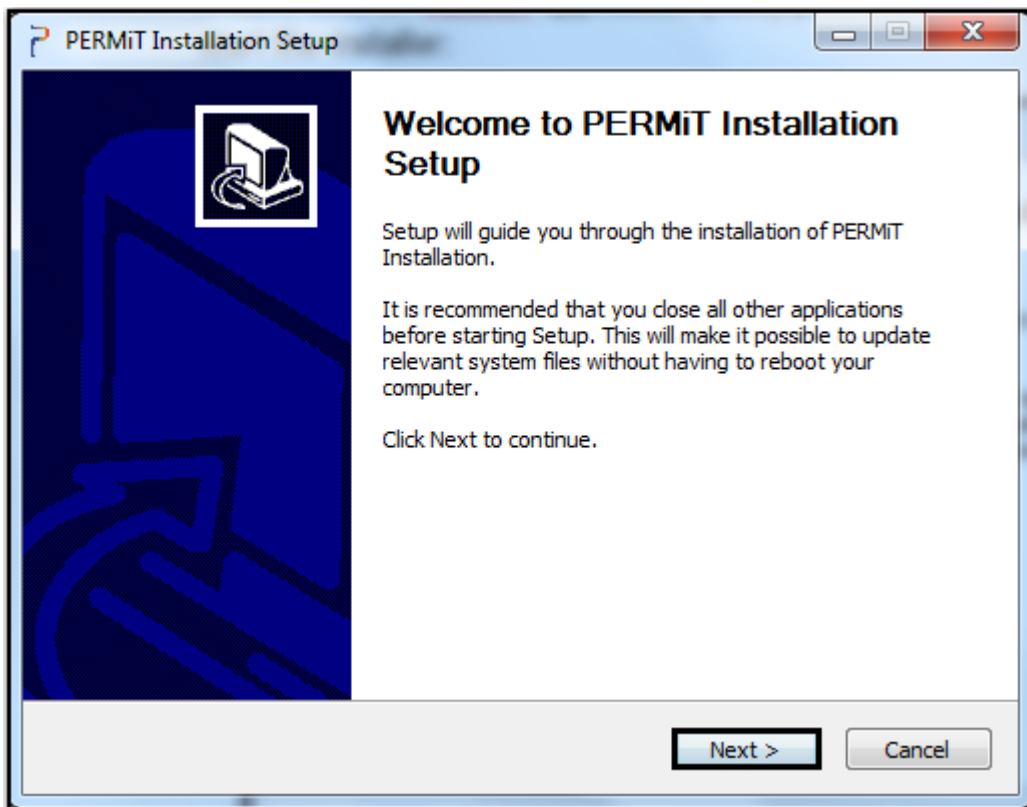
PERMiT Installation Setup

Welcome to PERMiT Installation Setup

Setup will guide you through the installation of PERMiT Installation.

It is recommended that you close all other applications before starting Setup. This will make it possible to update relevant system files without having to reboot your computer.

Click Next to continue.

Next >

Cancel